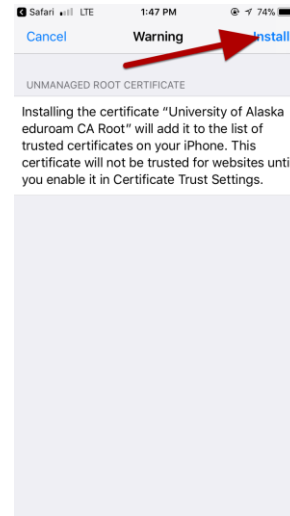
Safari LTE 1:47 PM 74%

Cancel Warning Install

UNMANAGED ROOT CERTIFICATE

Installing the certificate "University of Alaska eduroam CA Root" will add it to the list of trusted certificates on your iPhone. This certificate will not be trusted for websites unti you enable it in Certificate Trust Settings.